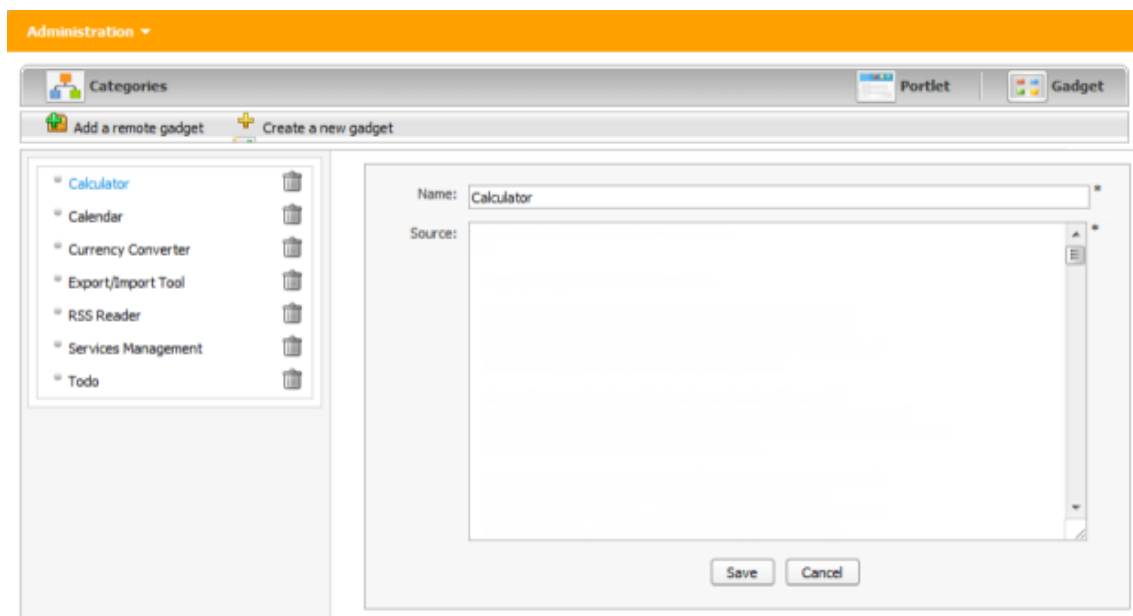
Administration

Categories

Portlet

Gadget

Add a remote gadget

Create a new gadget

Calculator

Calendar

Currency Converter

Export/Import Tool

RSS Reader

Services Management

Todo

Name: Calculator *

Source: *

Save

Cancel